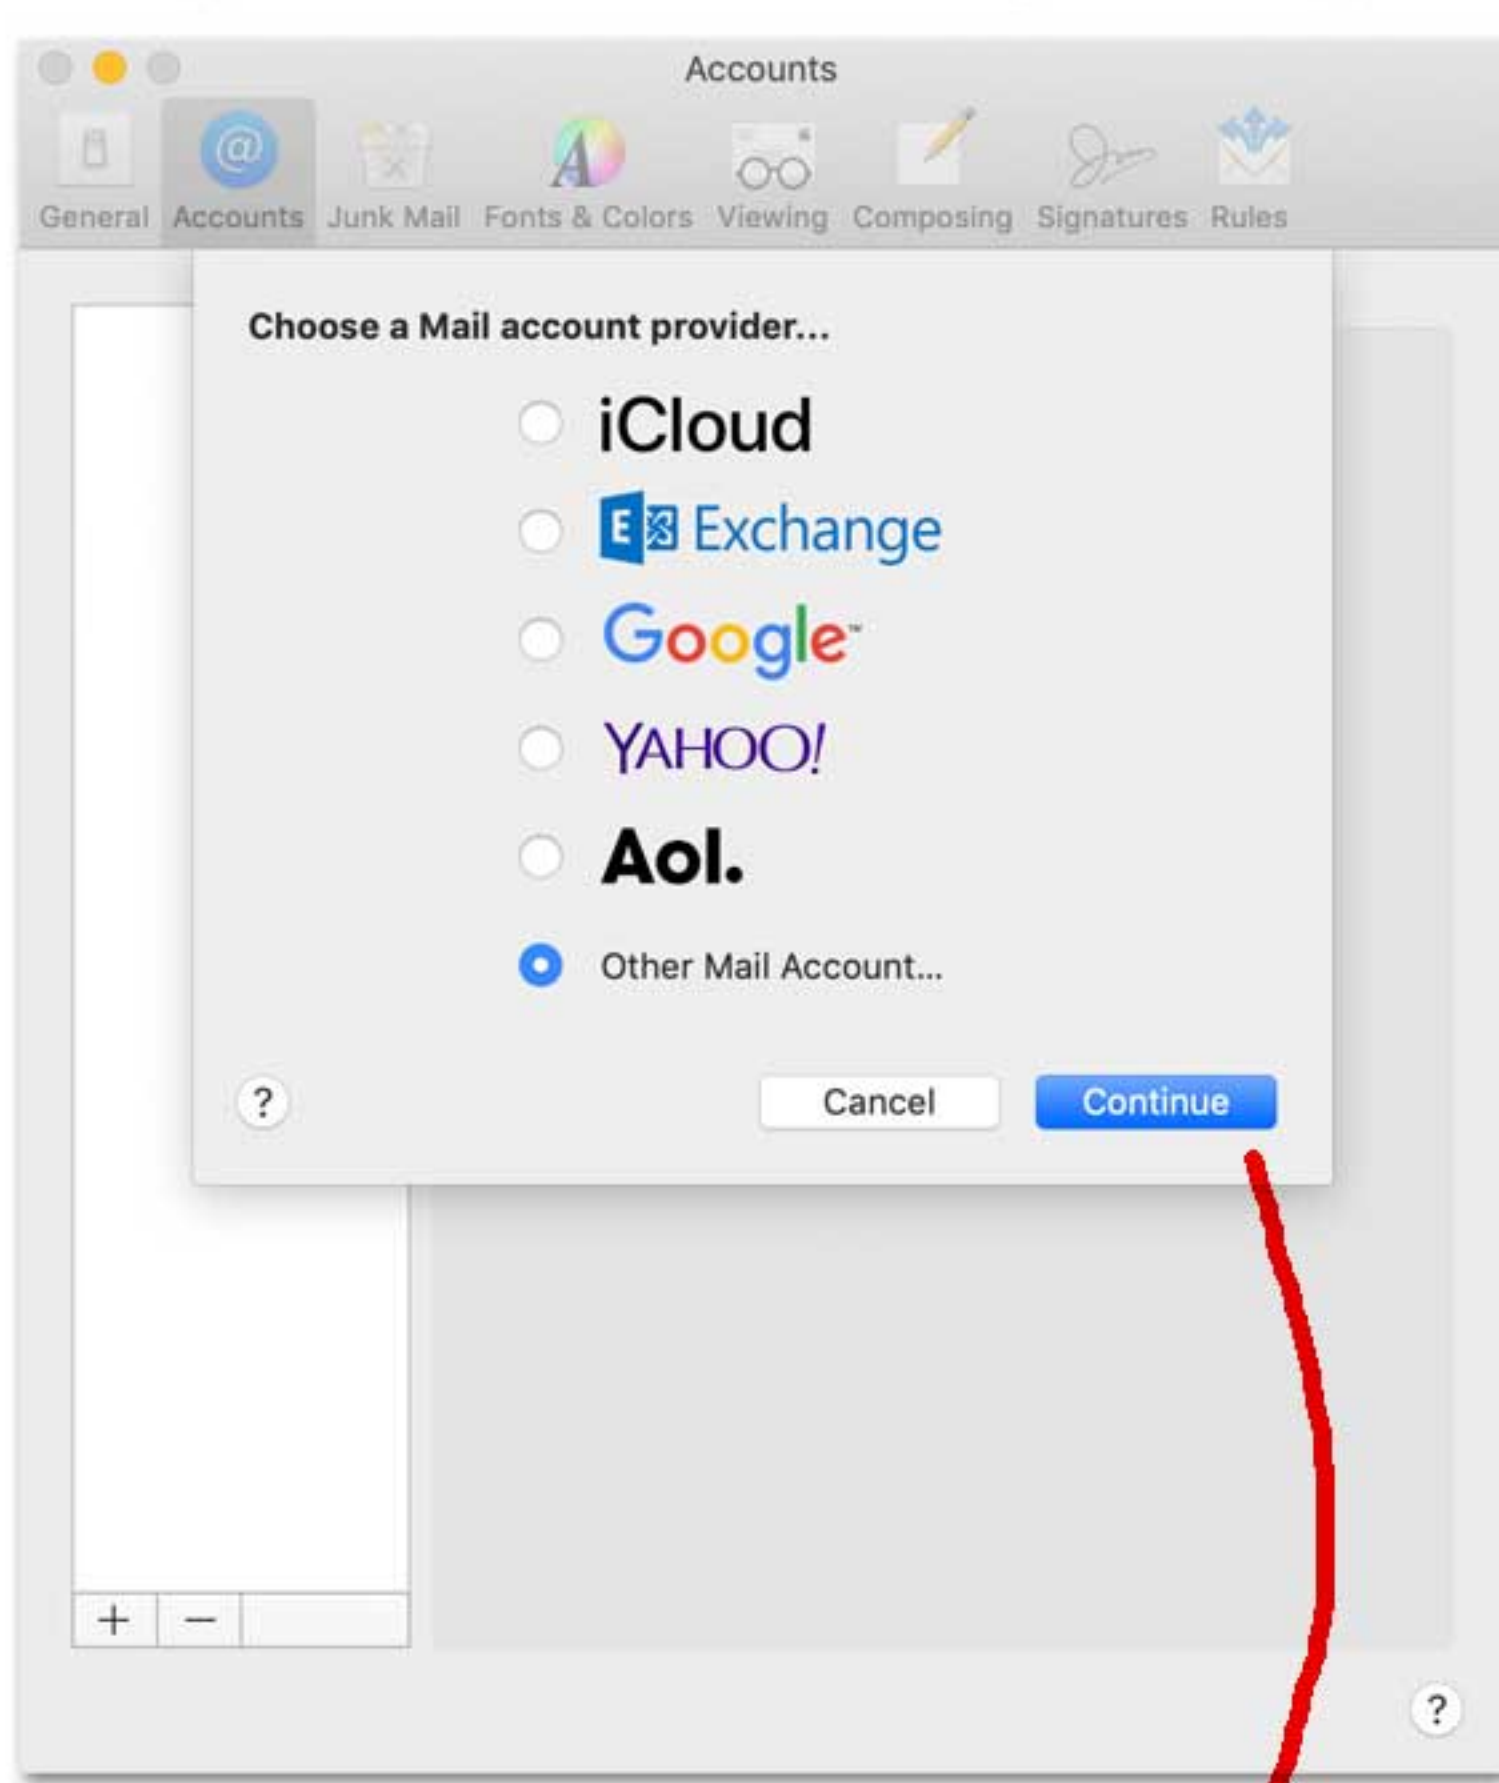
Accounts

General Accounts Junk Mail Fonts & Colors Viewing Composing Signatures Rules

Choose a Mail account provider...

iCloud

Exchange

Google

YAHOO!

Aol.

Other Mail Account...

?

Cancel

Continue

+ −

?